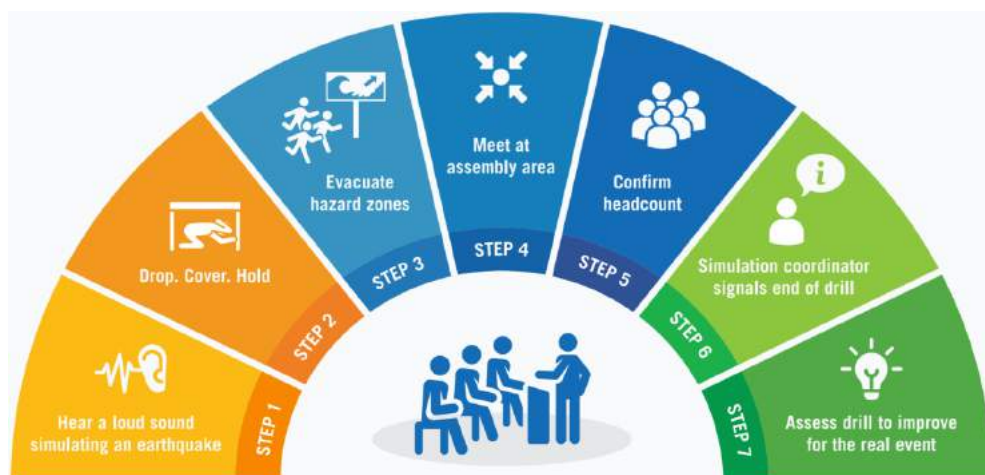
Hear a loud sound simulating an earthquake

STEP 1

Drop. Cover. Hold

STEP 2

Evacuate hazard zones

STEP 3

Meet at assembly area

STEP 4

Confirm headcount

STEP 5

Simulation coordinator signals end of drill

STEP 6

Assess drill to improve for the real event

STEP 7